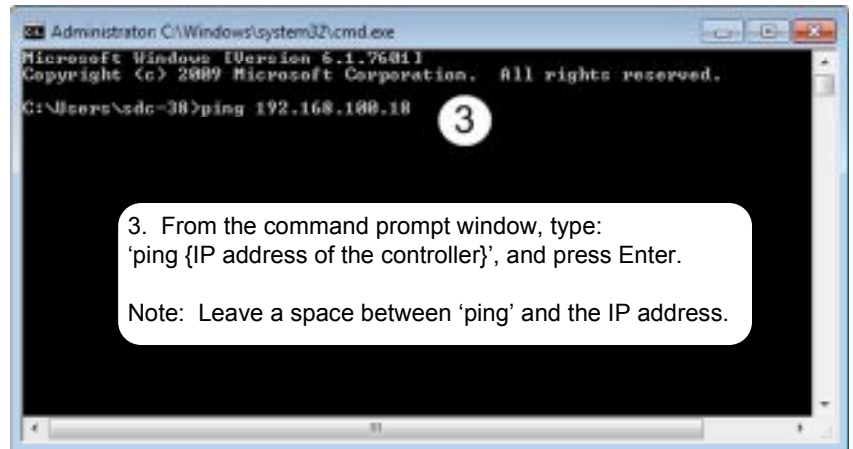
Administrator: C:\Windows\system32\cmd.exe

Microsoft Windows [Version 6.1.7601]
Copyright (c) 2009 Microsoft Corporation. All rights reserved.

C:\Users\sdc-38>ping 192.168.100.18

3

3. From the command prompt window, type: 'ping {IP address of the controller}', and press Enter.

Note: Leave a space between 'ping' and the IP address.